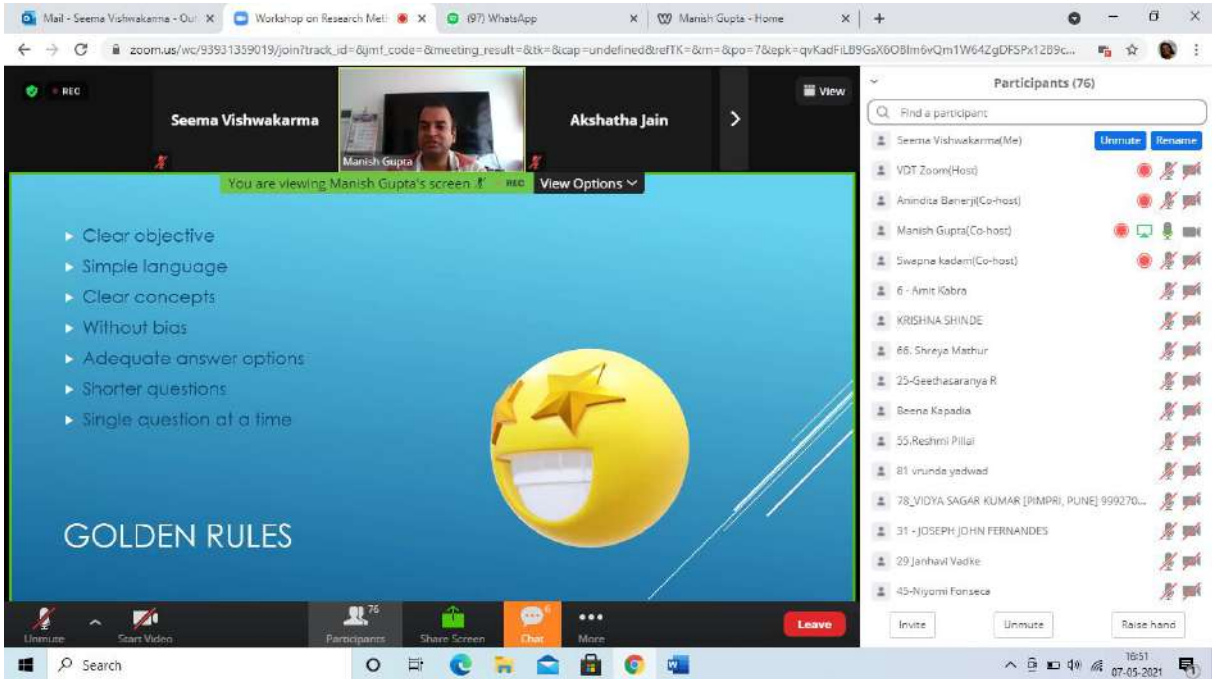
Mail - Seema Vishwakarma - Out ×
Workshop on Research Meth ×
(97) WhatsApp ×
Manish Gupta - Home ×
+

zoom.us/wc/93931359019/join?track_id=&jmf_code=&meeting_result=&tk=&cap=undefined&refTK=&rn=&po=7&epk=qvKadFiLB9GsX6OBlm6vQm1W64ZgDFSPx12B9c...

REC
Seema Vishwakarma
Manish Gupta
Akshatha Jain
View

You are viewing Manish Gupta's screen REC View Options

Clear objective
Simple language
Clear concepts
Without bias
Adequate answer options
Shorter questions
Single question at a time

GOLDEN RULES

Participants (76)
Find a participant
Seema Vishwakarma(Me) Unmute Rename
VDT Zoom(Host)
Anindita Banerji(Co-host)
Manish Gupta(Co-host)
Swapna kadam(Co-host)
6 - Amit Kabra
KRISHNA SHINDE
66. Shreya Mathur
25-Geethasaranya R
Beena Kapadia
55.Reshmi Pillai
81 vrunda yadwad
78_VIDYA SAGAR KUMAR [PIMPRI, PUNE] 999270...
31 - JOSEPH JOHN FERNANDES
29 Janhavi Vadke
45-Niyomi Fonseca
Invite Unmute Raise hand

Unmute Start Video Participants 76 Share Screen Chat 6 More Leave

Search
16:51
07-05-2021